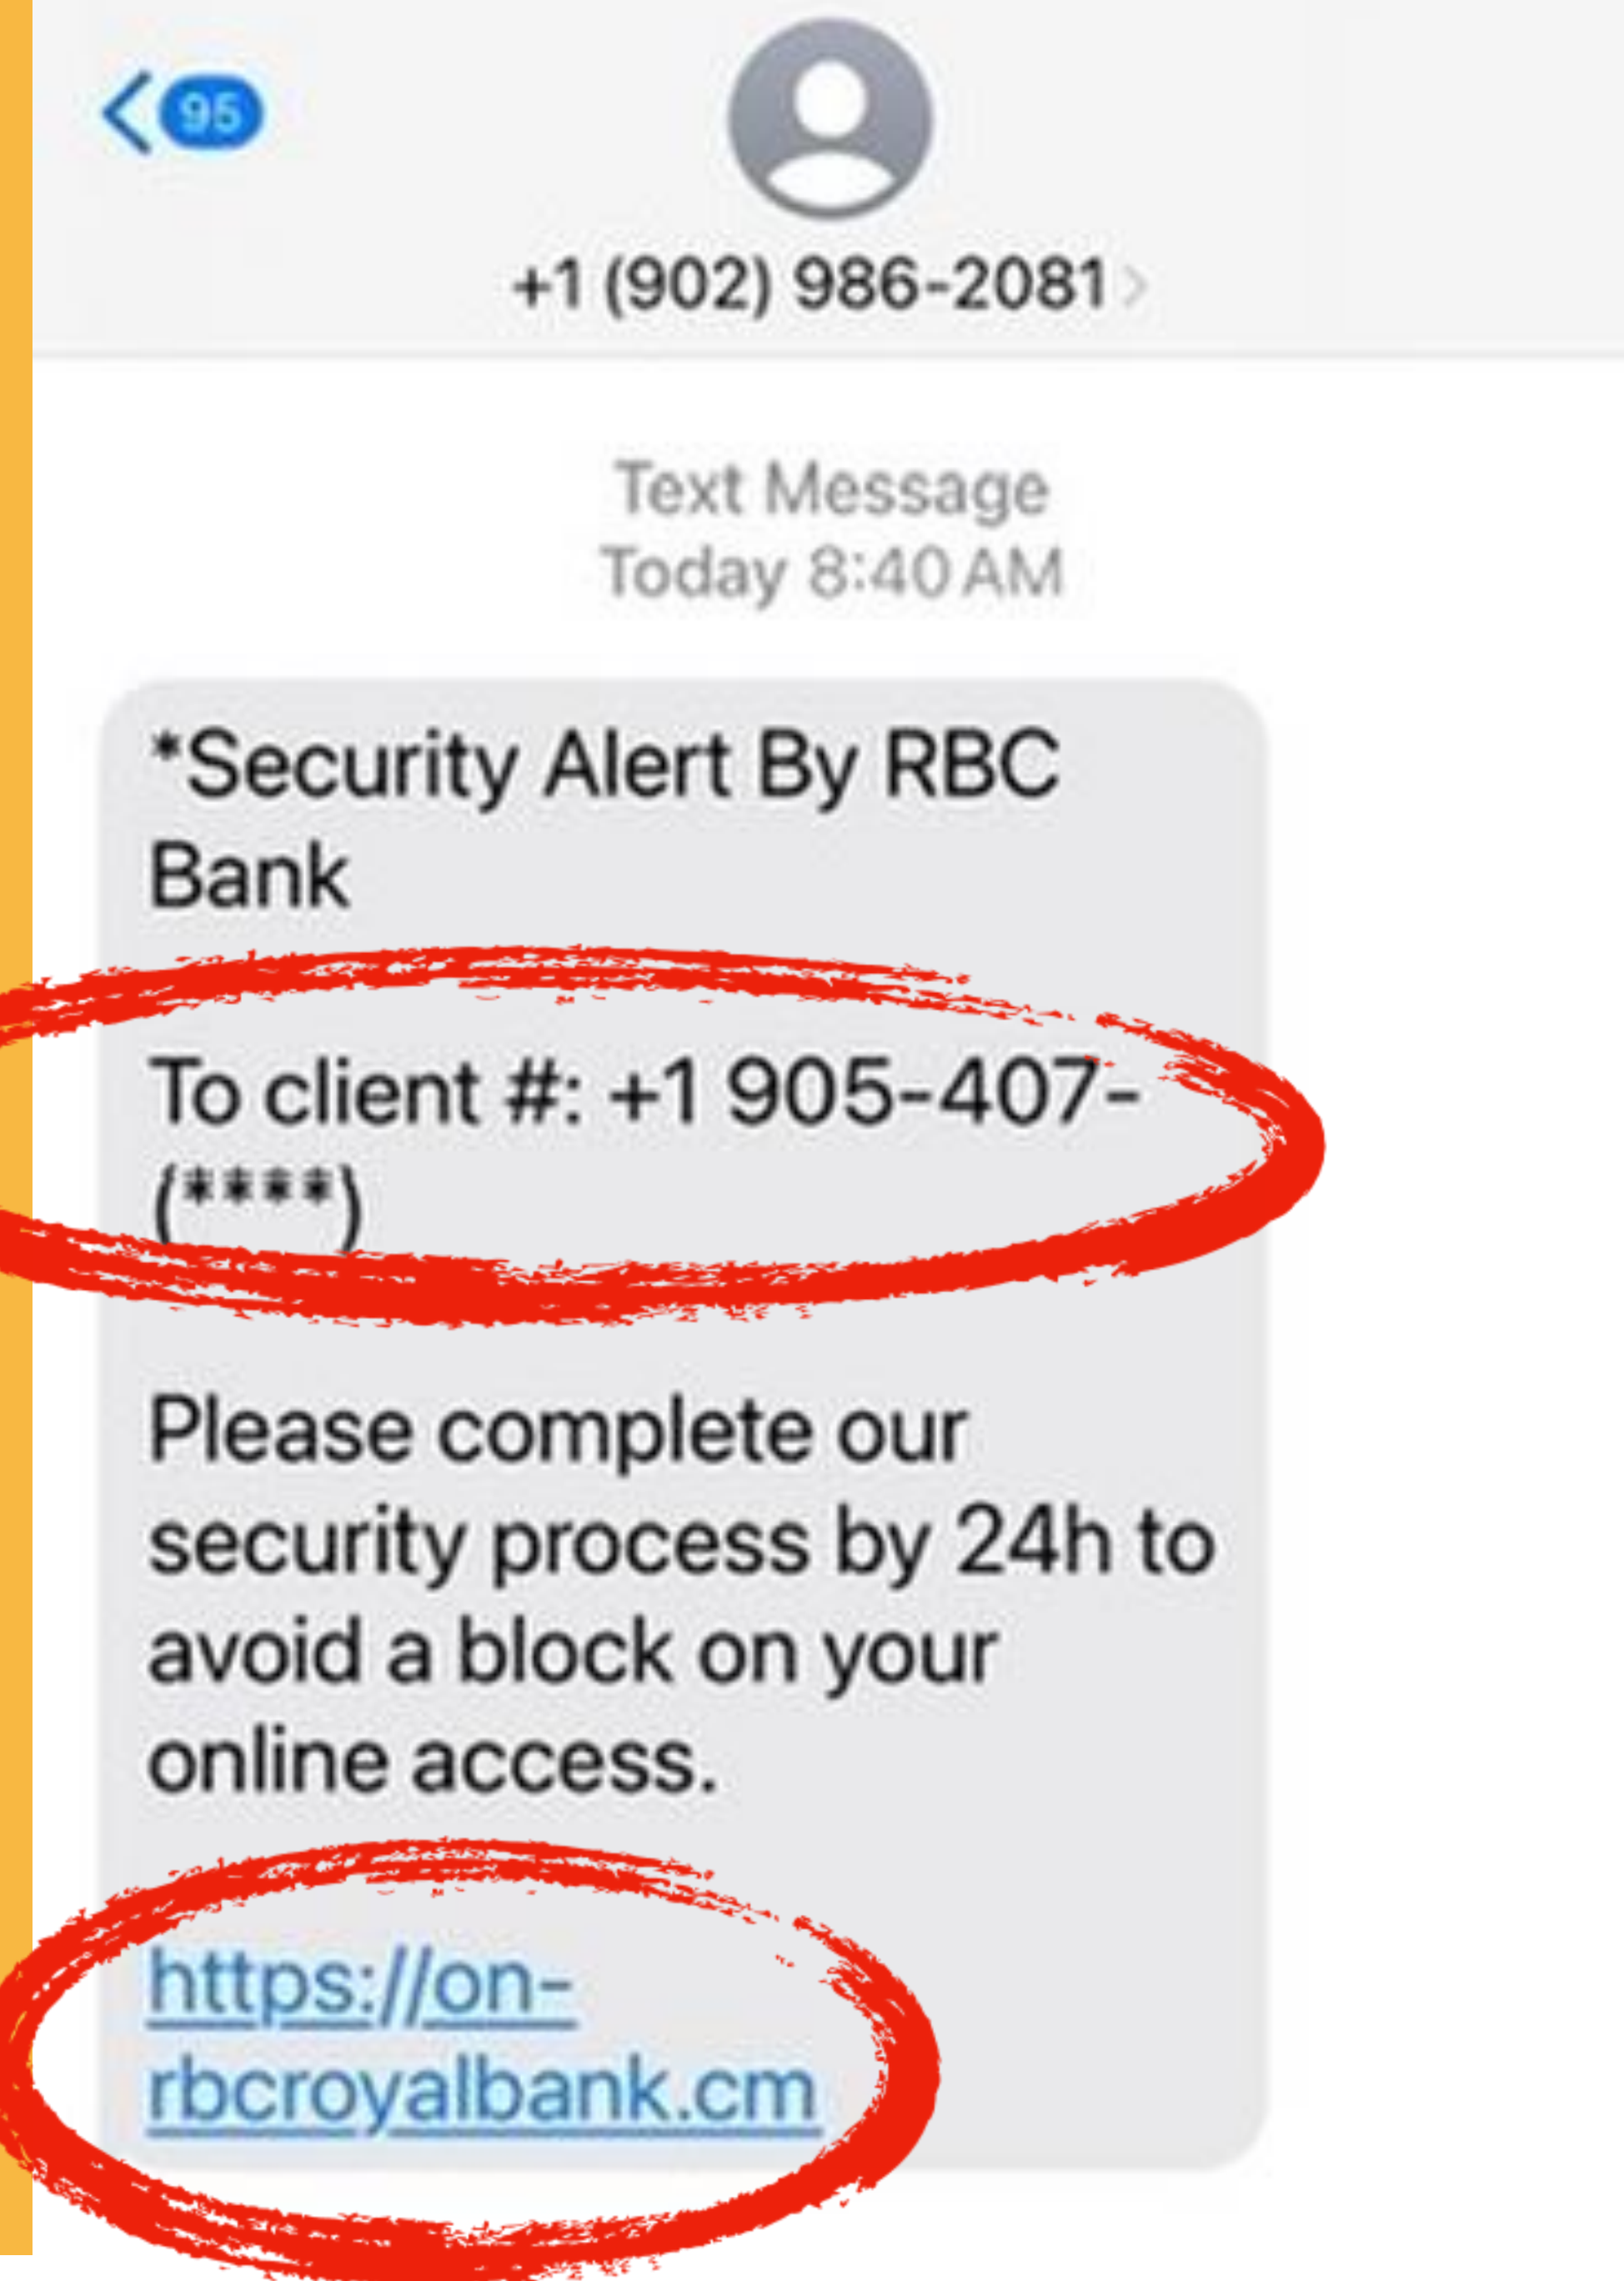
95

+1 (902) 986-2081

Text Message
Today 8:40 AM

*Security Alert By RBC Bank

To client #: +1 905-407-(****)

Please complete our security process by 24h to avoid a block on your online access.

https://on-rbcroyalbank.cm